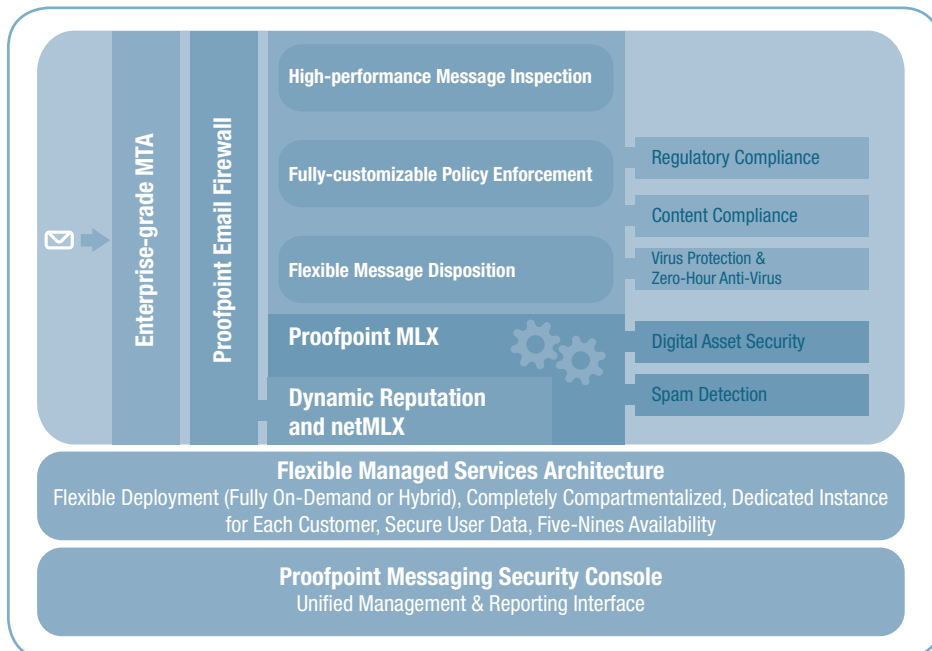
Enterprise-grade MTA

Proofpoint Email Firewall

High-performance Message Inspection

Fully-customizable Policy Enforcement

Flexible Message Disposition

Proofpoint MLX

Dynamic Reputation and netMLX

Regulatory Compliance

Content Compliance

Virus Protection & Zero-Hour Anti-Virus

Digital Asset Security

Spam Detection

Flexible Managed Services Architecture
Flexible Deployment (Fully On-Demand or Hybrid), Completely Compartmentalized, Dedicated Instance for Each Customer, Secure User Data, Five-Nines Availability

Proofpoint Messaging Security Console
Unified Management & Reporting Interface